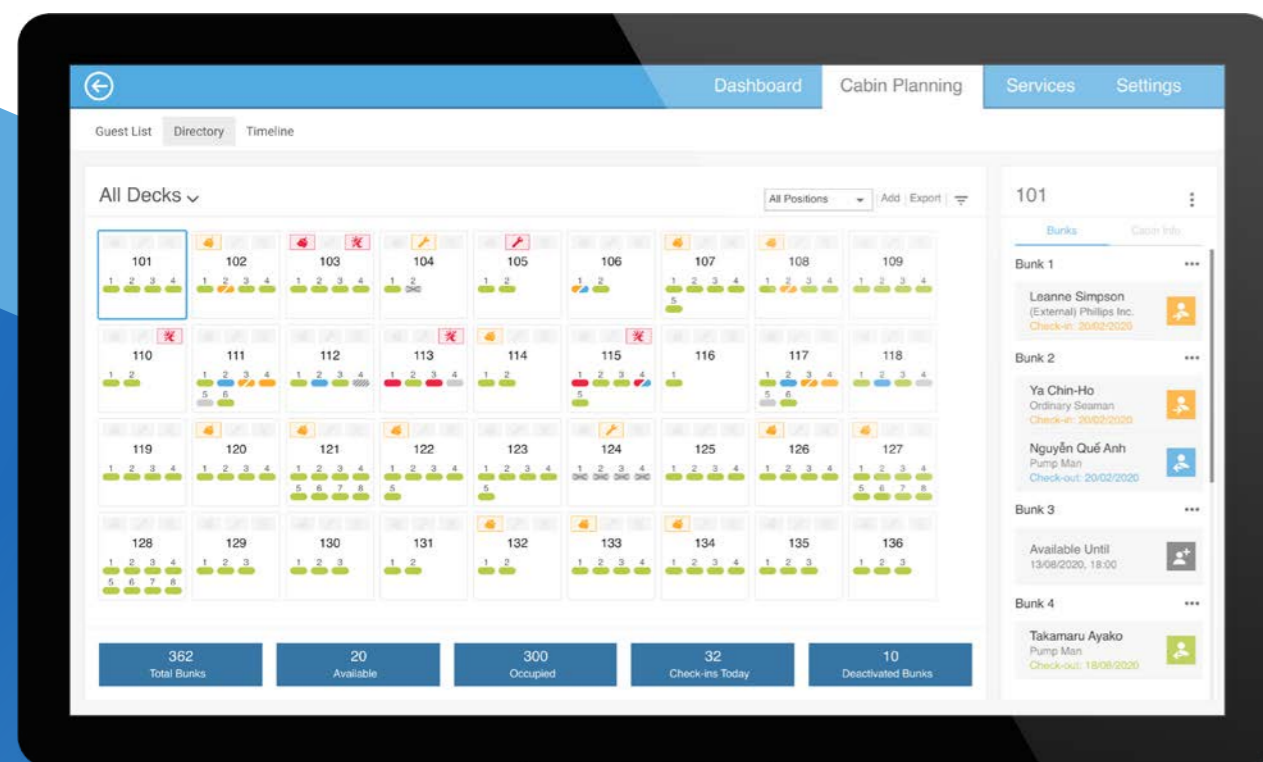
Dashboard Cabin Planning Services Settings

Guest List Directory Timeline

All Decks

All Positions Add Export

101
1 2 3 4

102
1 2 3 4

103
1 2 3 4

104
1 2

105
1 2

106
1 2

107
1 2 3 4
5

108
1 2 3 4

109
1 2 3 4

110
1 2

111
1 2 3 4
5 6

112
1 2 3 4

113
1 2 3 4

114
1 2

115
1 2 3 4
5

116
1

117
1 2 3 4
5 6

118
1 2 3 4

119
1 2 3 4

120
1 2 3 4

121
1 2 3 4
5 6 7 8

122
1 2 3 4
5

123
1 2 3 4
5

124
1 2 3 4

125
1 2 3 4

126
1 2 3 4

127
1 2 3 4
5 6 7 8

128
1 2 3 4
5 6 7 8

129
1 2 3

130
1 2 3

131
1 2

132
1 2

133
1 2 3 4

134
1 2 3 4

135
1 2 3

136
1 2 3

362
Total Bunks

20
Available

300
Occupied

32
Check-ins Today

10
Deactivated Bunks

101

Bunks Cabin Info

Bunk 1

Leanne Simpson
(External) Phillips Inc.
Check-in: 20/02/2020

Bunk 2

Ya Chin-Ho
Ordinary Seaman
Check-in: 20/02/2020

Nguyễn Quế Anh
Pump Man
Check-out: 20/02/2020

Bunk 3

Available Until
13/08/2020, 18:00

Bunk 4

Takamaru Ayako
Pump Man
Check-out: 18/08/2020